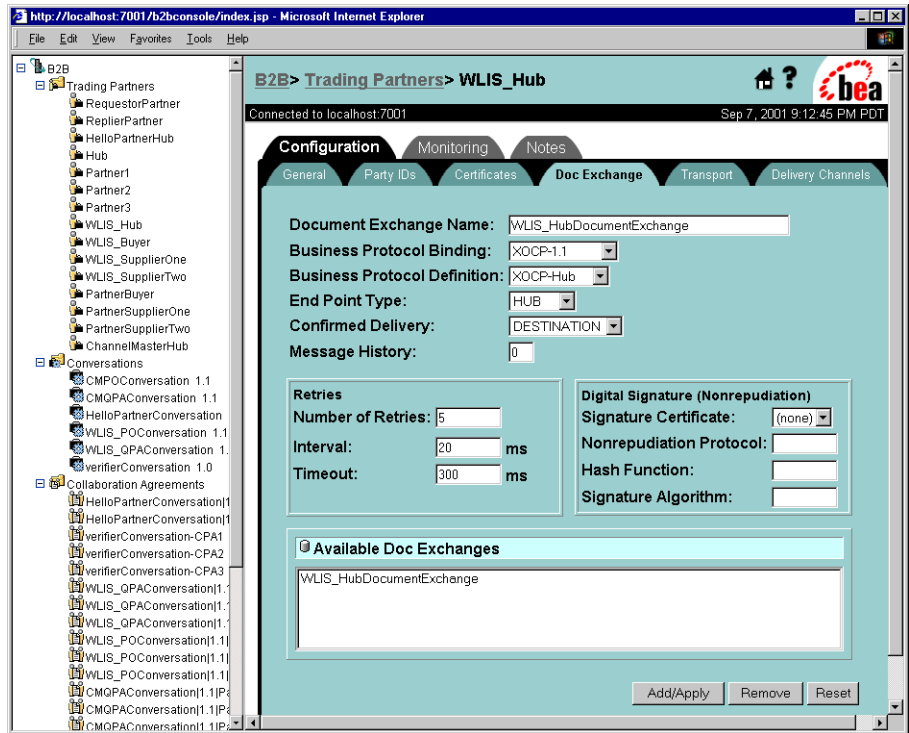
http://localhost:7001/b2bconsole/index.jsp - Microsoft Internet Explorer

File Edit View Favorites Tools Help

B2B
Trading Partners
RequestorPartner
ReplierPartner
HelloPartnerHub
Hub
Partner1
Partner2
Partner3
WLIS_Hub
WLIS_Buyer
WLIS_SupplierOne
WLIS_SupplierTwo
PartnerBuyer
PartnerSupplierOne
PartnerSupplierTwo
ChannelMasterHub
Conversations
CMPOConversation 1.1
CMQPAConversation 1.1
HelloPartnerConversation
WLIS_POConversation 1.1
WLIS_QPAConversation 1.
verifierConversation 1.0
Collaboration Agreements
HelloPartnerConversation|1
HelloPartnerConversation|1
verifierConversation-CPA1
verifierConversation-CPA2
verifierConversation-CPA3
WLIS_QPAConversation|1.1
WLIS_QPAConversation|1.1
WLIS_QPAConversation|1.1
WLIS_POConversation|1.1|
WLIS_POConversation|1.1|
WLIS_POConversation|1.1|
CMQPAConversation|1.1|Pa
CMQPAConversation|1.1|Pa
CMQPAConversation|1.1|Pa

B2B> Trading Partners> WLIS_Hub

bea

Connected to localhost:7001

Sep 7, 2001 9:12:45 PM PDT

Configuration Monitoring Notes

General Party IDs Certificates Doc Exchange Transport Delivery Channels

Document Exchange Name: WLIS_HubDocumentExchange
Business Protocol Binding: XOCP-1.1
Business Protocol Definition: XOCP-Hub
End Point Type: HUB
Confirmed Delivery: DESTINATION
Message History: 0

Retries
Number of Retries: 5
Interval: 20 ms
Timeout: 300 ms

Digital Signature (Nonrepudiation)
Signature Certificate: (none)
Nonrepudiation Protocol:
Hash Function:
Signature Algorithm:

Available Doc Exchanges
WLIS_HubDocumentExchange

Add/Apply Remove Reset